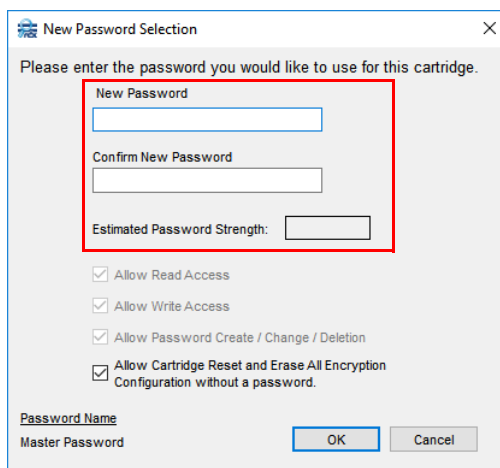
New Password Selection

Please enter the password you would like to use for this cartridge.

New Password

Confirm New Password

Estimated Password Strength:

Allow Read Access

Allow Write Access

Allow Password Create / Change / Deletion

Allow Cartridge Reset and Erase All Encryption Configuration without a password.

Password Name

Master Password

OK

Cancel